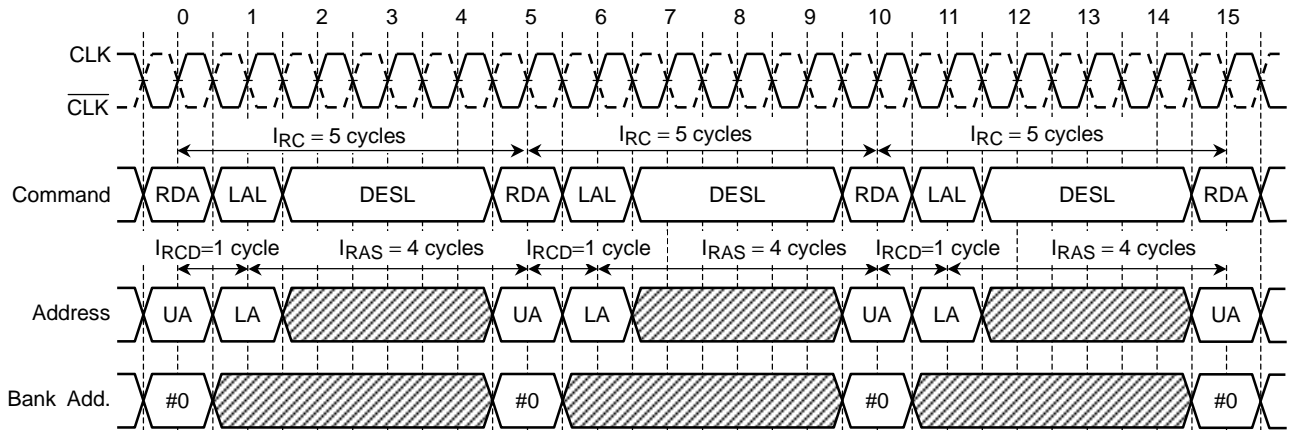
0 1 2 3 4 5 6 7 8 9 10 11 12 13 14 15

CLK

$\overline{CLK}$

$I_{RC}$ = 5 cycles $I_{RC}$ = 5 cycles $I_{RC}$ = 5 cycles

Command RDA LAL DESL RDA LAL DESL RDA LAL DESL RDA

$I_{RCD}$=1 cycle $I_{RAS}$ = 4 cycles $I_{RCD}$=1 cycle $I_{RAS}$ = 4 cycles $I_{RCD}$=1 cycle $I_{RAS}$ = 4 cycles

Address UA LA UA LA UA LA UA

Bank Add. #0 #0 #0 #0